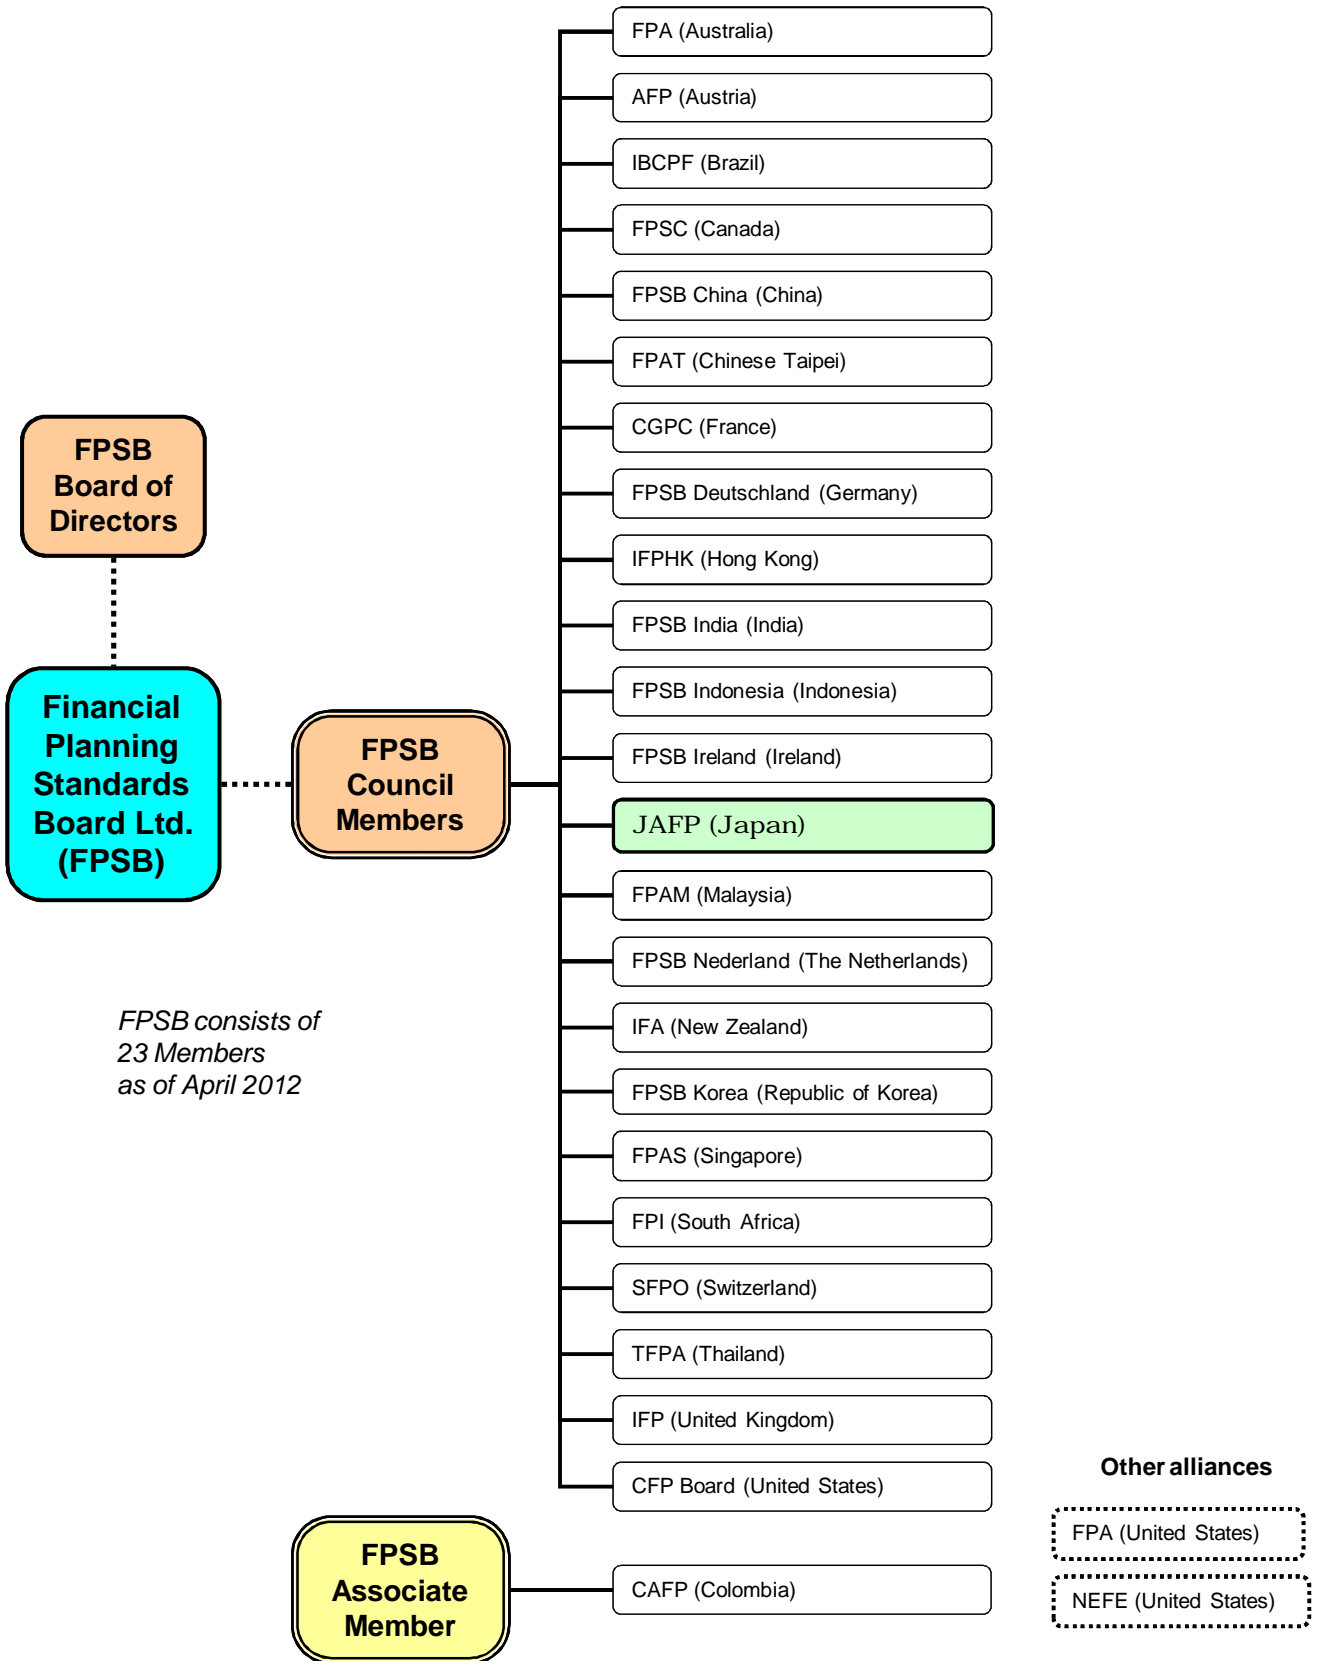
FPSB Board of Directors

Financial Planning Standards Board Ltd. (FPSB)

FPSB Council Members

FPA (Australia)
AFP (Austria)
IBCPF (Brazil)
FPSC (Canada)
FPSB China (China)
FPAT (Chinese Taipei)
CGPC (France)
FPSB Deutschland (Germany)
IFPHK (Hong Kong)
FPSB India (India)
FPSB Indonesia (Indonesia)
FPSB Ireland (Ireland)
JAFP (Japan)
FPAM (Malaysia)
FPSB Nederland (The Netherlands)
IFA (New Zealand)
FPSB Korea (Republic of Korea)
FPAS (Singapore)
FPI (South Africa)
SFPO (Switzerland)
TFPA (Thailand)
IFP (United Kingdom)
CFP Board (United States)

FPSB consists of 23 Members as of April 2012

FPSB Associate Member

CAFP (Colombia)

Other alliances

FPA (United States)
NEFE (United States)